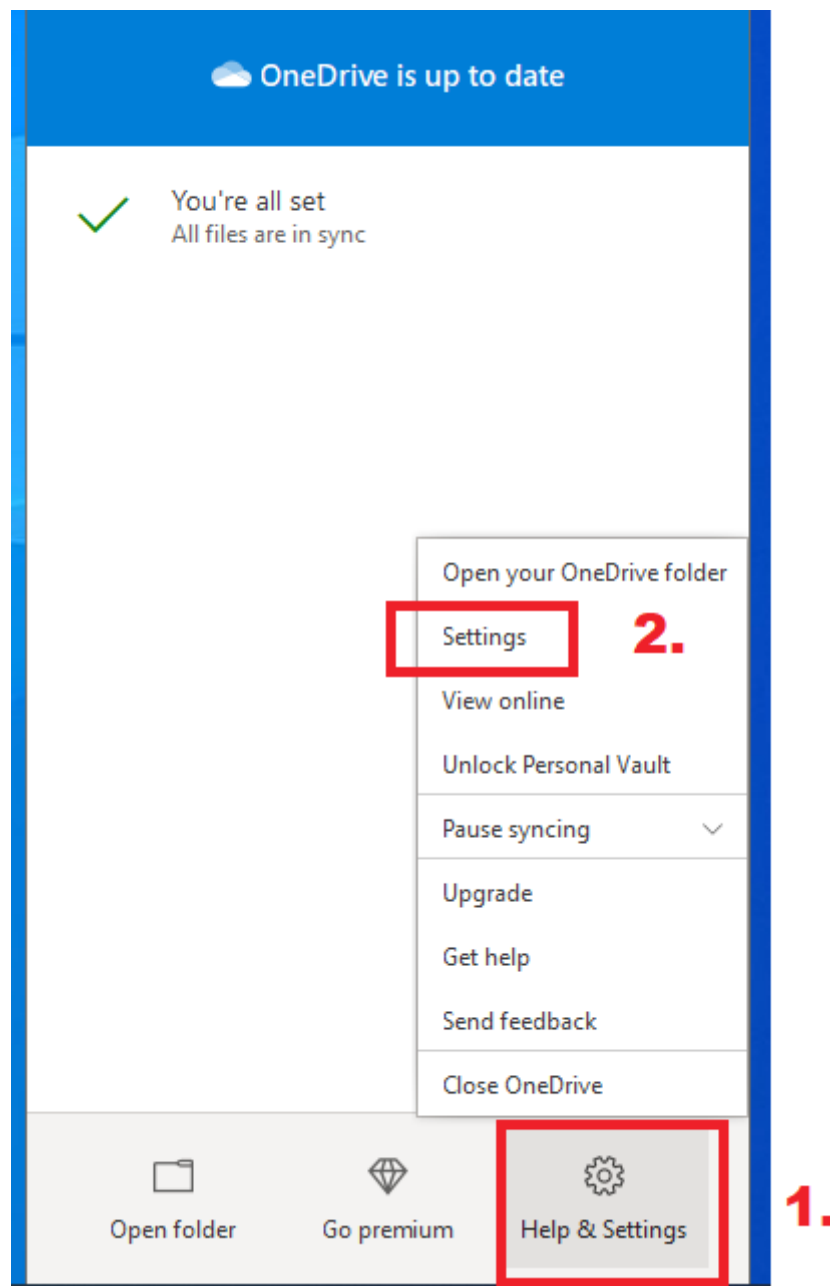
OneDrive is up to date

You're all set
All files are in sync

Open your OneDrive folder
Settings
2.
View online
Unlock Personal Vault
Pause syncing
Upgrade
Get help
Send feedback
Close OneDrive

Open folder
Go premium
Help & Settings
1.